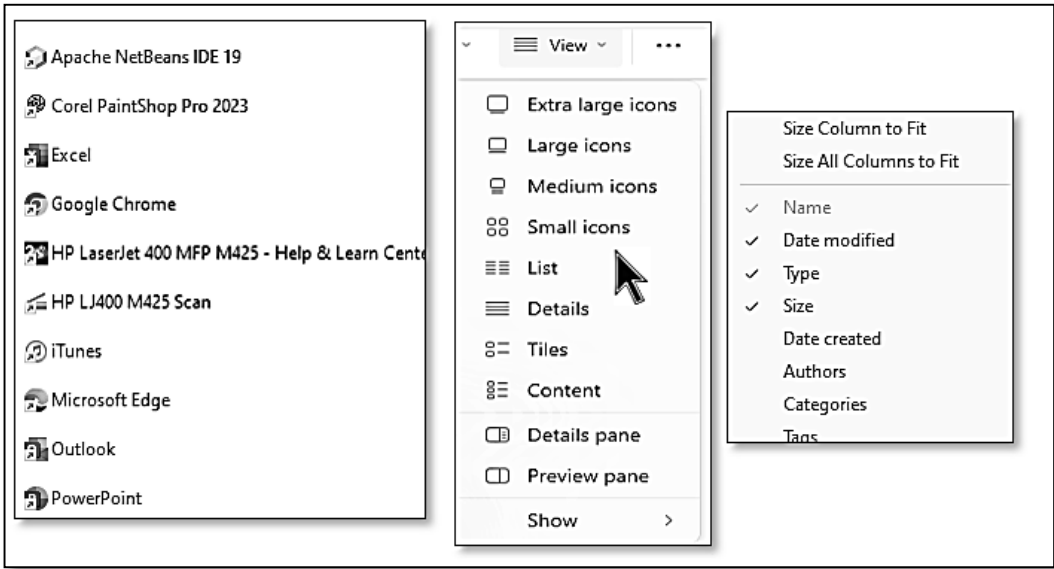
Apache NetBeans IDE 19

Corel PaintShop Pro 2023

Excel

Google Chrome

HP LaserJet 400 MFP M425 - Help & Learn Cente

HP LJ400 M425 Scan

iTunes

Microsoft Edge

Outlook

PowerPoint

View

...

Extra large icons

Large icons

Medium icons

Small icons

List

Details

Tiles

Content

Details pane

Preview pane

Show >

Size Column to Fit

Size All Columns to Fit

✓ Name

✓ Date modified

✓ Type

✓ Size

Date created

Authors

Categories

Tags